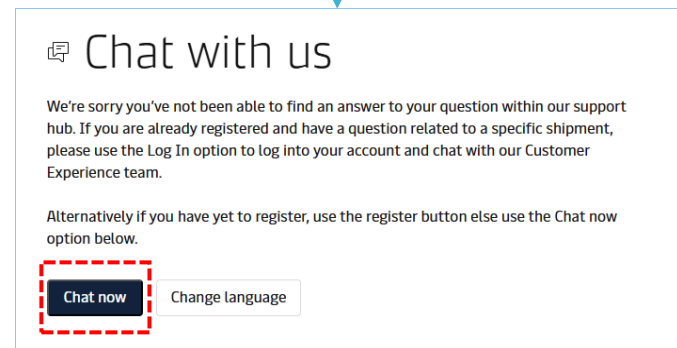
Chat with us

We're sorry you've not been able to find an answer to your question within our support hub. If you are already registered and have a question related to a specific shipment, please use the Log In option to log into your account and chat with our Customer Experience team.

Alternatively if you have yet to register, use the register button else use the Chat now option below.

Chat now

Change language